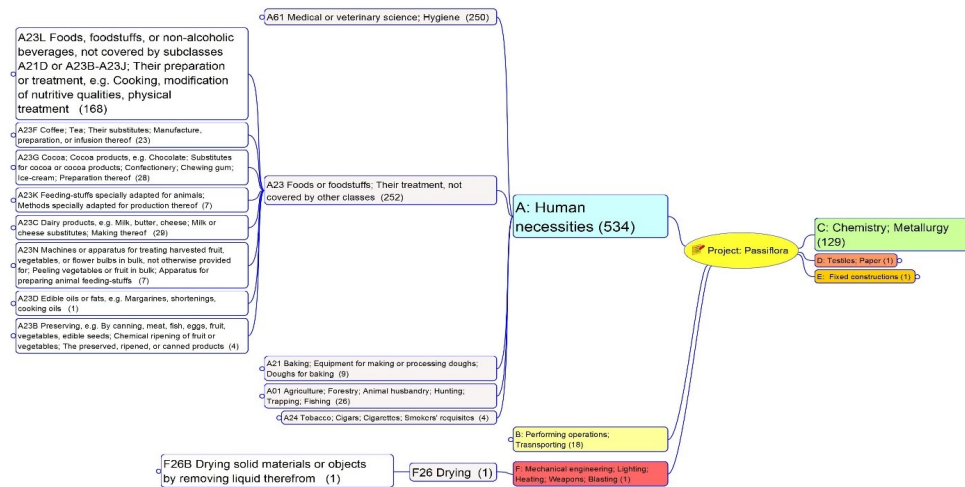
A61 Medical or veterinary science; Hygiene (250)

A23L Foods, foodstuffs, or non-alcoholic beverages, not covered by subclasses A21D or A23B-A23J; Their preparation or treatment, e.g. Cooking, modification of nutritive qualities, physical treatment (168)

A23F Coffee; Tea; Their substitutes; Manufacture, preparation, or infusion thereof (23)

A23G Cocoa; Cocoa products, e.g. Chocolate; Substitutes for cocoa or cocoa products; Confectionery; Chewing gum; Ice-cream; Preparation thereof (28)

A23K Feeding-stuffs specially adapted for animals; Methods specially adapted for production thereof (7)

A23C Dairy products, e.g. Milk, butter, cheese; Milk or cheese substitutes; Making thereof (29)

A23N Machines or apparatus for treating harvested fruit, vegetables, or flower bulbs in bulk, not otherwise provided for; Peeling vegetables or fruit in bulk; Apparatus for preparing animal feeding-stuffs (7)

A23D Edible oils or fats, e.g. Margarines, shortenings, cooking oils (1)

A23B Preserving, e.g. By canning, meat, fish, eggs, fruit, vegetables, edible seeds; Chemical ripening of fruit or vegetables; The preserved, ripened, or canned products (4)

A23 Foods or foodstuffs; Their treatment, not covered by other classes (252)

A: Human necessities (534)

Project: Passiflora

C: Chemistry; Metallurgy (129)

D: Textiles; Paper (1)

E: Fixed constructions (1)

A21 Baking; Equipment for making or processing doughs; Doughs for baking (9)

A01 Agriculture; Forestry; Animal husbandry; Hunting; Trapping; Fishing (26)

A24 Tobacco; Cigars; Cigarettes; Smokers' requisites (4)

B: Performing operations; Trasnsporting (18)

F26B Drying solid materials or objects by removing liquid therefrom (1)

F26 Drying (1)

F: Mechanical engineering; Lighting; Heating; Weapons; Blasting (1)